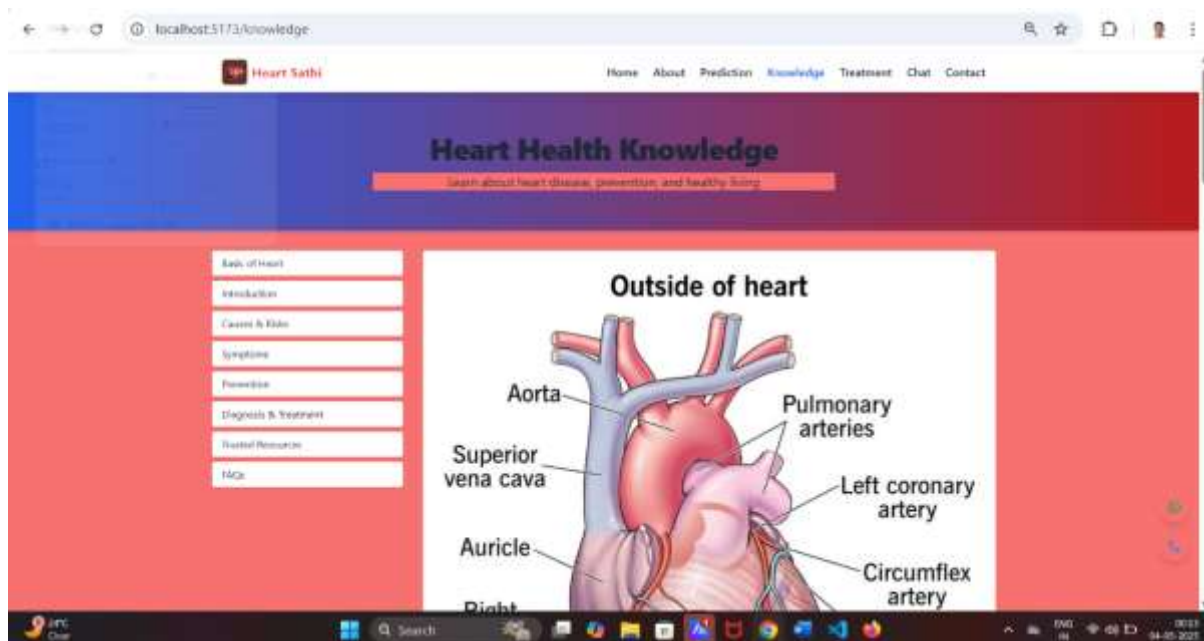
localhost:5173/knowledge

Heart Sathi

Home About Prediction Knowledge Treatment Chat Contact

Heart Health Knowledge

Learn about heart disease, prevention, and healthy living

Basic of Heart
Introduction
Causes & Risks
Symptoms
Prevention
Diagnosis & Treatment
Trusted Resources
FAQs

Outside of heart

Aorta
Pulmonary arteries
Superior vena cava
Left coronary artery
Auricle
Circumflex artery
Right

Search

ENG IN